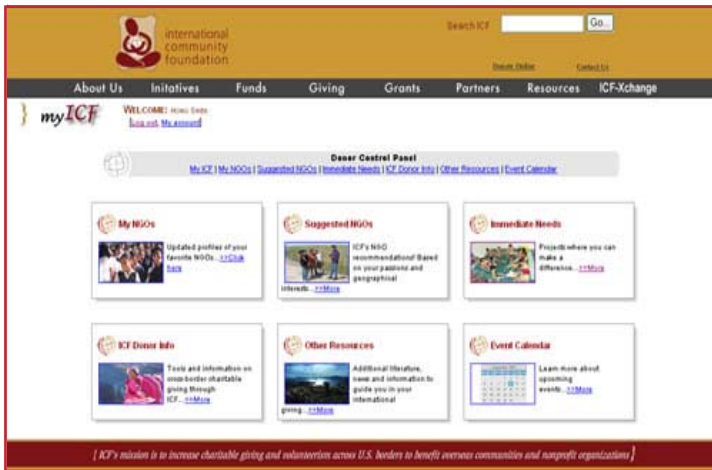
international community foundation

Search ICF Go...

Donate Online Contact Us

About Us Initatives Funds Giving Grants Partners Resources ICF-Xchange

myICF

WELCOME: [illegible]
Log out My account

Donor Control Panel
My ICF | My NGOs | Suggested NGOs | Immediate Needs | ICF Donor Info | Other Resources | Event Calendar

My NGOs
Updated profiles of your favorite NGOs... >>Click here

Suggested NGOs
ICF's NGO recommendations! Based on your passions and geographical interests... >>More

Immediate Needs
Projects where you can make a difference... >>More

ICF Donor Info
Tools and information on cross-border charitable giving through ICF... >>More

Other Resources
Additional literature, news and information to guide you in your international giving... >>More

Event Calendar
Learn more about upcoming events... >>More

[ ICF's mission is to increase charitable giving and volunteerism across U.S. borders to benefit overseas communities and nonprofit organizations ]